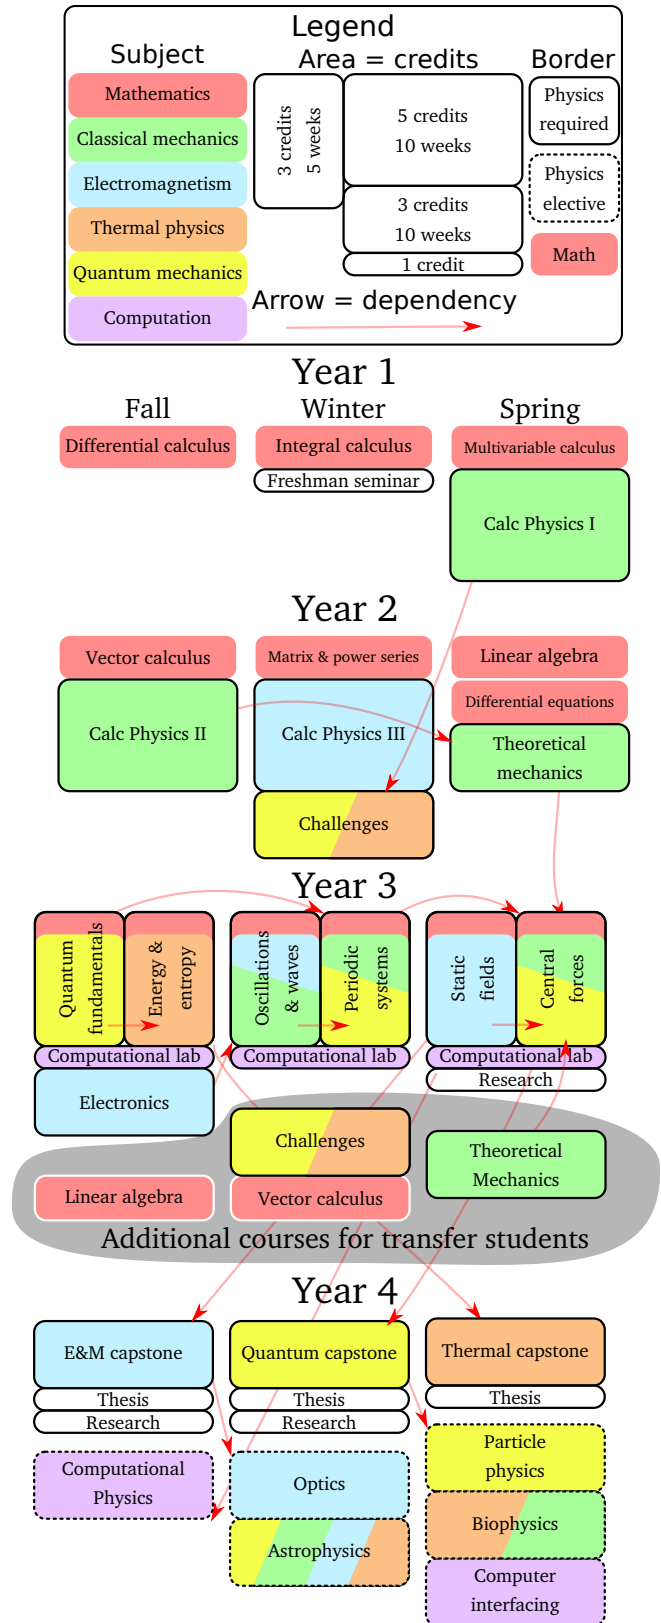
Legend

Subject
Mathematics
Classical mechanics
Electromagnetism
Thermal physics
Quantum mechanics
Computation

Area = credits
3 credits 5 weeks
5 credits 10 weeks
3 credits 10 weeks
1 credit

Border
Physics required
Physics elective
Math

Arrow = dependency

Year 1
Fall
Differential calculus
Winter
Integral calculus
Freshman seminar
Spring
Multivariable calculus
Calc Physics I

Year 2
Vector calculus
Calc Physics II
Matrix & power series
Calc Physics III
Challenges
Linear algebra
Differential equations
Theoretical mechanics

Year 3
Quantum fundamentals
Energy & entropy
Computational lab
Electronics
Oscillations & waves
Periodic systems
Computational lab
Static fields
Central forces
Computational lab
Research

Challenges
Theoretical Mechanics
Linear algebra
Vector calculus
Additional courses for transfer students

Year 4
E&M capstone
Thesis
Research
Quantum capstone
Thesis
Research
Thermal capstone
Thesis
Computational Physics
Optics
Astrophysics
Particle physics
Biophysics
Computer interfacing